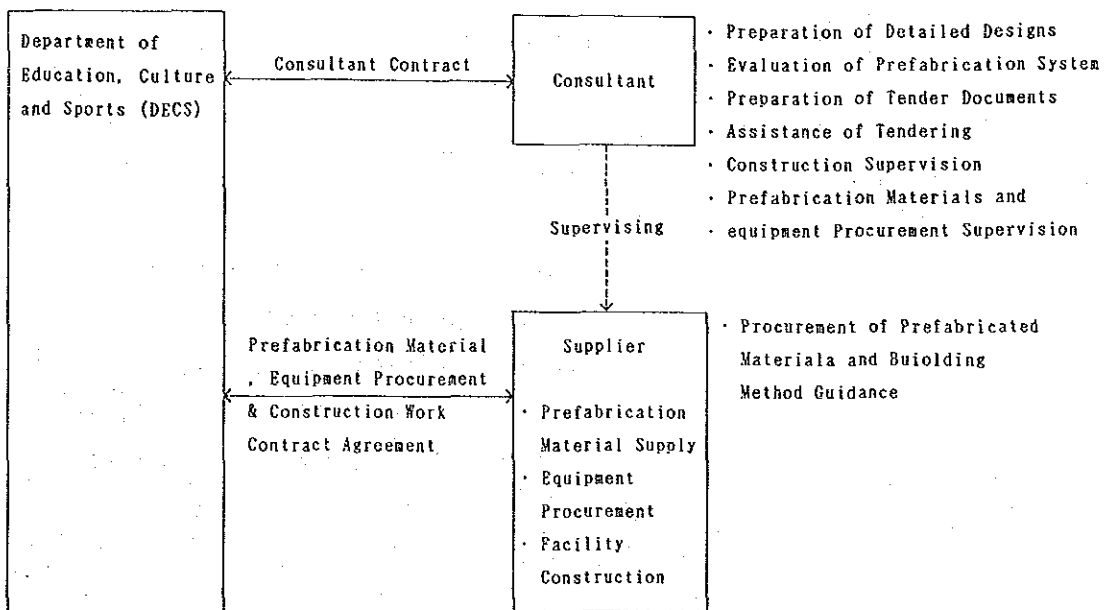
Department of Education, Culture and Sports (DECS)

Consultant Contract

Consultant

· Preparation of Detailed Designs
· Evaluation of Prefabrication System
· Preparation of Tender Documents
· Assistance of Tendering
· Construction Supervision
· Prefabrication Materials and
· equipment Procurement Supervision

Supervising

Prefabrication Material , Equipment Procurement & Construction Work Contract Agreement

Supplier

· Prefabrication Material Supply
· Equipment Procurement
· Facility Construction

· Procurement of Prefabricated Materiala and Buiolding Method Guidance